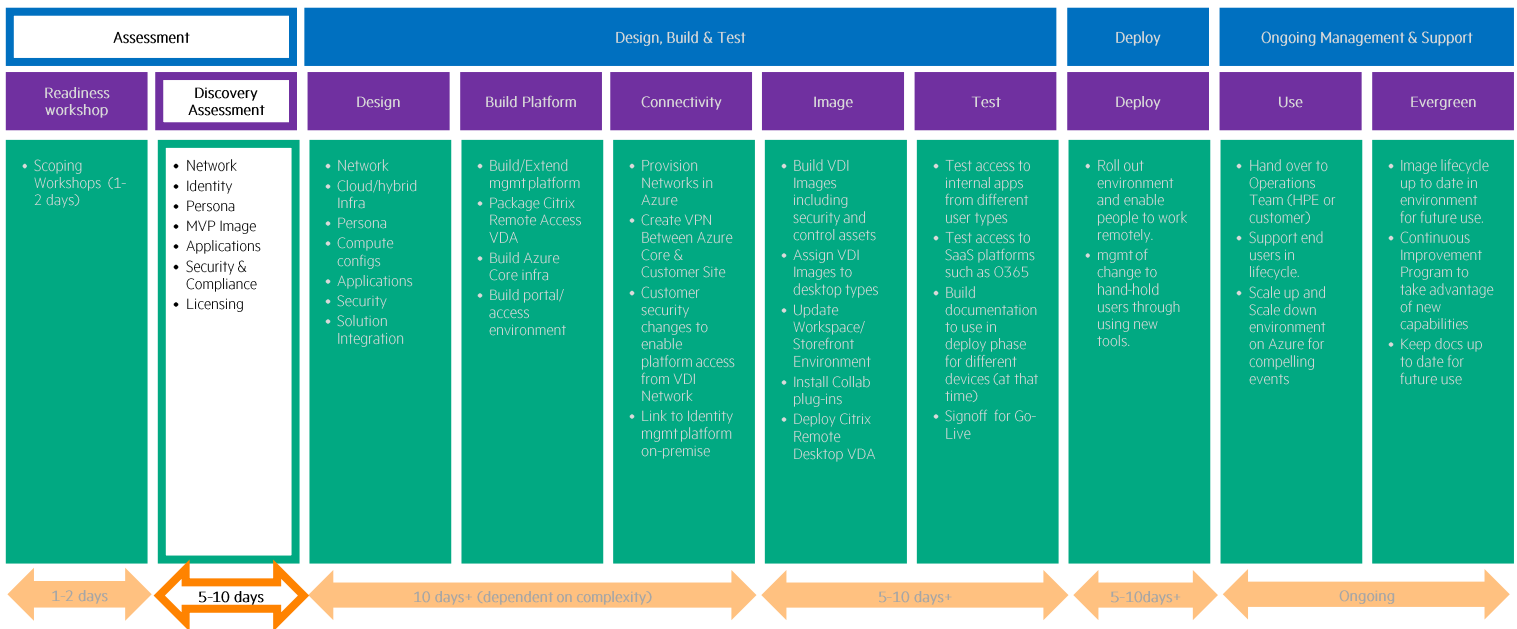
Assessment

Design, Build & Test

Deploy

Ongoing Management & Support

Readiness workshop

Discovery Assessment

Design

Build Platform

Connectivity

Image

Test

Deploy

Use

Evergreen

- Scoping Workshops (1-2 days)

- Network
- Identity
- Persona
- MVP Image
- Applications
- Security & Compliance
- Licensing

- Network
- Cloud/hybrid Infra
- Persona
- Compute configs
- Applications
- Security
- Solution Integration

- Build/Extend mgmt platform
- Package Citrix Remote Access VDA
- Build Azure Core infra
- Build portal/ access environment

- Provision Networks in Azure
- Create VPN Between Azure Core & Customer Site
- Customer security changes to enable platform access from VDI Network
- Link to Identity mgmt platform on-premise

- Build VDI Images including security and control assets
- Assign VDI Images to desktop types
- Update Workspace/ Storefront Environment
- Install Collab plug-ins
- Deploy Citrix Remote Desktop VDA

- Test access to internal apps from different user types
- Test access to SaaS platforms such as O365
- Build documentation to use in deploy phase for different devices (at that time)
- Signoff for Go-Live

- Roll out environment and enable people to work remotely.
- mgmt of change to hand-hold users through using new tools.

- Hand over to Operations Team (HPE or customer)
- Support end users in lifecycle.
- Scale up and Scale down environment on Azure for compelling events

- Image lifecycle up to date in environment for future use.
- Continuous Improvement Program to take advantage of new capabilities
- Keep docs up to date for future use

1-2 days

5-10 days

10 days+ (dependent on complexity)

5-10 days+

5-10days+

Ongoing